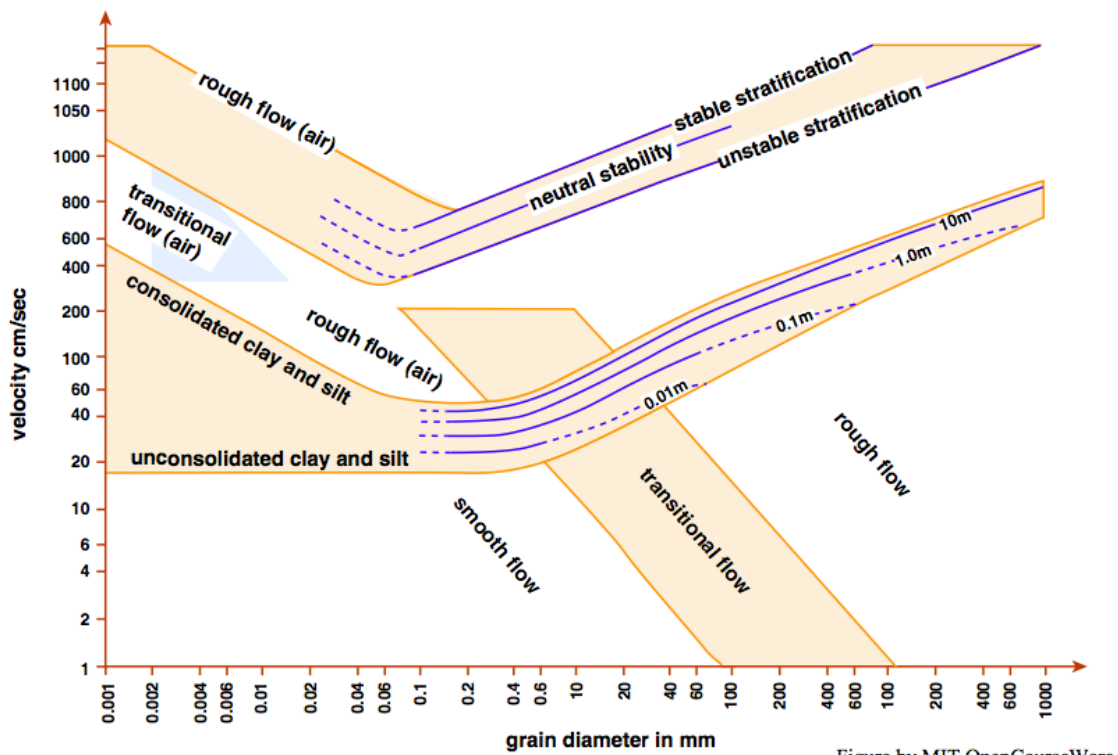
rough flow (air)
stable stratification
unstable stratification
neutral stability
transitional flow (air)
10m
1.0m
consolidated clay and silt
rough flow (air)
0.1m
0.01m
unconsolidated clay and silt
rough flow
smooth flow
transitional flow

velocity cm/sec
1100
1050
1000
800
600
400
200
100
60
40
20
10
6
4
2
1

0.001
0.002
0.004
0.006
0.01
0.02
0.04
0.06
0.1
0.2
0.4
0.6
10
20
40
60
100
200
400
600
100
200
400
600
1000

grain diameter in mm

Figure by MIT OpenCourseWare